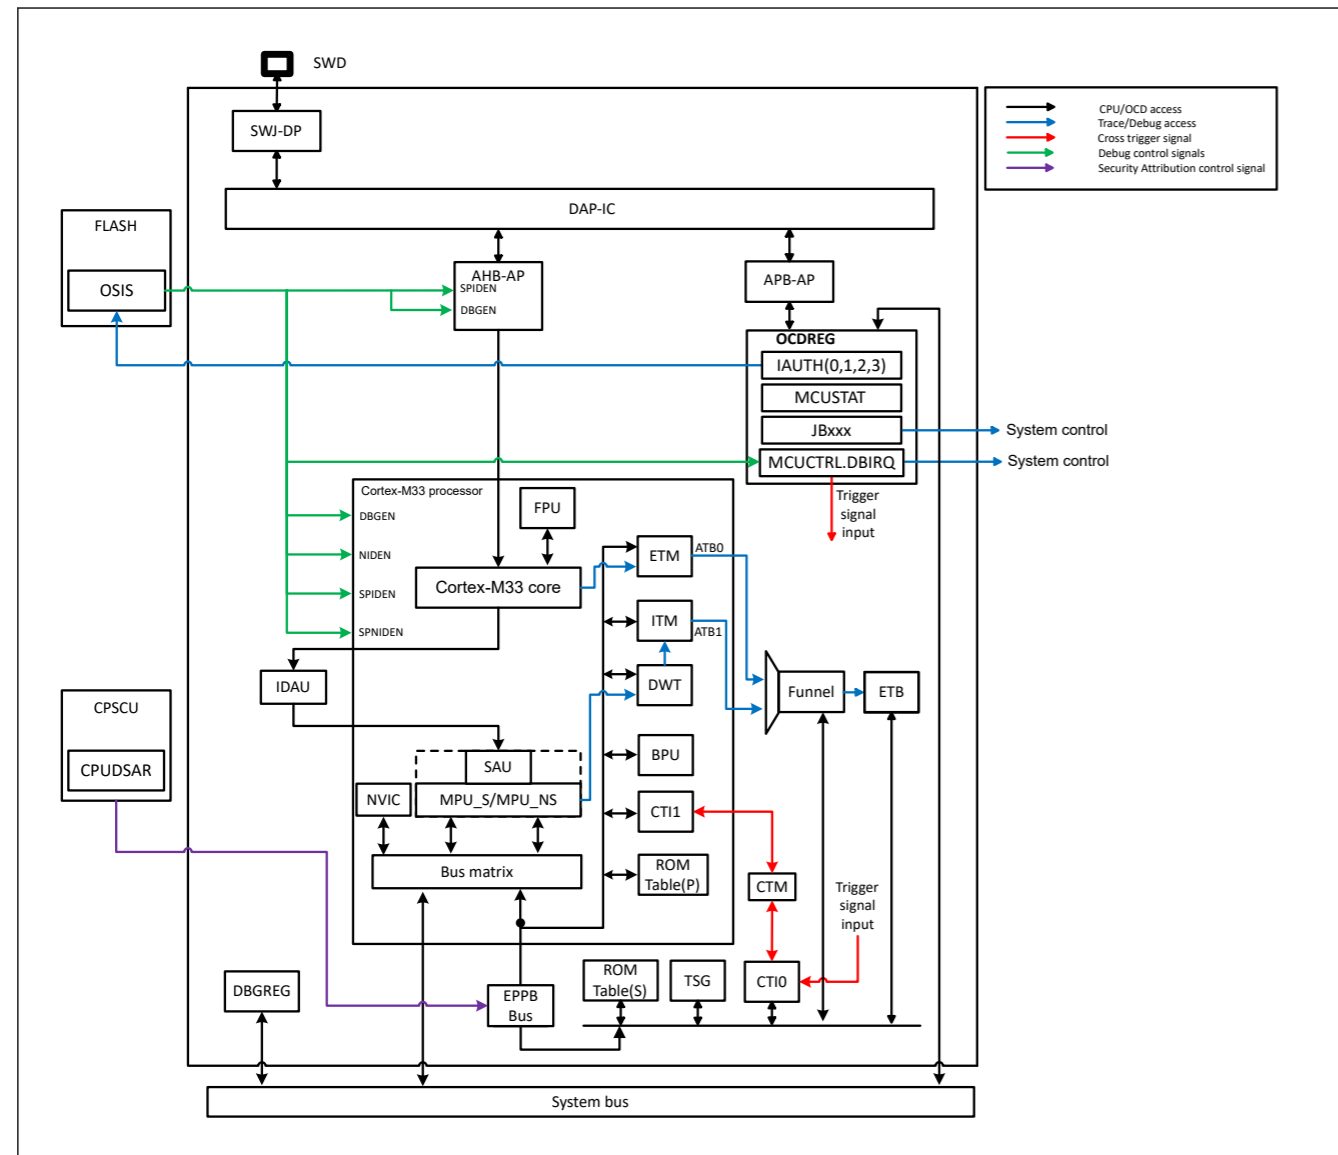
SWD

CPU/OCD access
Trace/Debug access
Cross trigger signal
Debug control signals
Security Attribution control signal

SWJ-DP

DAP-IC

FLASH

OSIS

AHB-AP
SPIDEN
DBGEN

APB-AP

OCDREG
IAUTH(0,1,2,3)
MCUSTAT
JBxxx
MCUCTRL.DBIRQ

System control
System control

Trigger signal input

Cortex-M33 processor
DBGEN
NIDEN
SPIDEN
SPNIDEN

FPU

Cortex-M33 core

ETM
ATB0
ITM
ATB1
DWT
BPU
CTI1
ROM Table(P)

Funnel
ETB

IDAU

CPSCU
CPUDSAR

SAU
NVIC
MPU_S/MPU_NS

Bus matrix

CTM

Trigger signal input

DBGREG

EPPB Bus

ROM Table(S)
TSG
CTI0

System bus